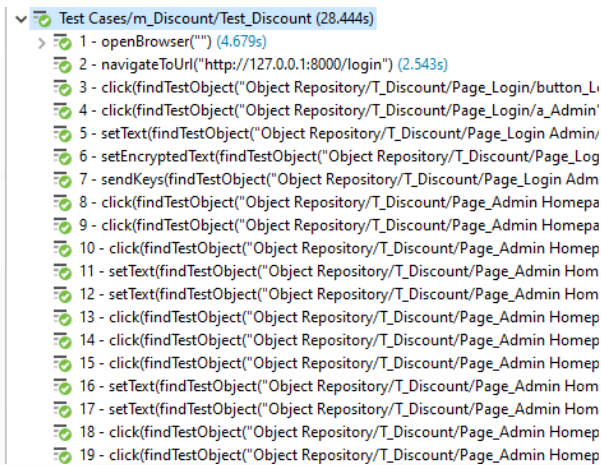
Test Cases/m_Discount/Test_Discount (28.444s)
1 - openBrowser("") (4.679s)
2 - navigateToUrl("http://127.0.0.1:8000/login") (2.543s)
3 - click(findTestObject("Object Repository/T_Discount/Page_Login/button_L
4 - click(findTestObject("Object Repository/T_Discount/Page_Login/a_Admin
5 - setText(findTestObject("Object Repository/T_Discount/Page_Login Admin/
6 - setEncryptedText(findTestObject("Object Repository/T_Discount/Page_Log
7 - sendKeys(findTestObject("Object Repository/T_Discount/Page_Login Adm
8 - click(findTestObject("Object Repository/T_Discount/Page_Admin Homepa
9 - click(findTestObject("Object Repository/T_Discount/Page_Admin Homepa
10 - click(findTestObject("Object Repository/T_Discount/Page_Admin Homep
11 - setText(findTestObject("Object Repository/T_Discount/Page_Admin Hom
12 - setText(findTestObject("Object Repository/T_Discount/Page_Admin Hom
13 - click(findTestObject("Object Repository/T_Discount/Page_Admin Homep
14 - click(findTestObject("Object Repository/T_Discount/Page_Admin Homep
15 - click(findTestObject("Object Repository/T_Discount/Page_Admin Homep
16 - setText(findTestObject("Object Repository/T_Discount/Page_Admin Hom
17 - setText(findTestObject("Object Repository/T_Discount/Page_Admin Hom
18 - click(findTestObject("Object Repository/T_Discount/Page_Admin Homep
19 - click(findTestObject("Object Repository/T_Discount/Page_Admin Homep